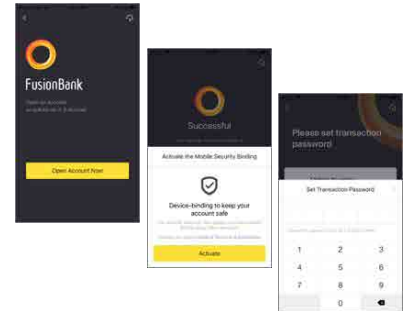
FusionBank

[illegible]

Open Account Now

Successful

Activate the Mobile Security Binding

Device-binding to keep your account safe

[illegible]

Activate

Please set transaction password

Set Transaction Password

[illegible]

1
2
3
4
5
6
7
8
9
0